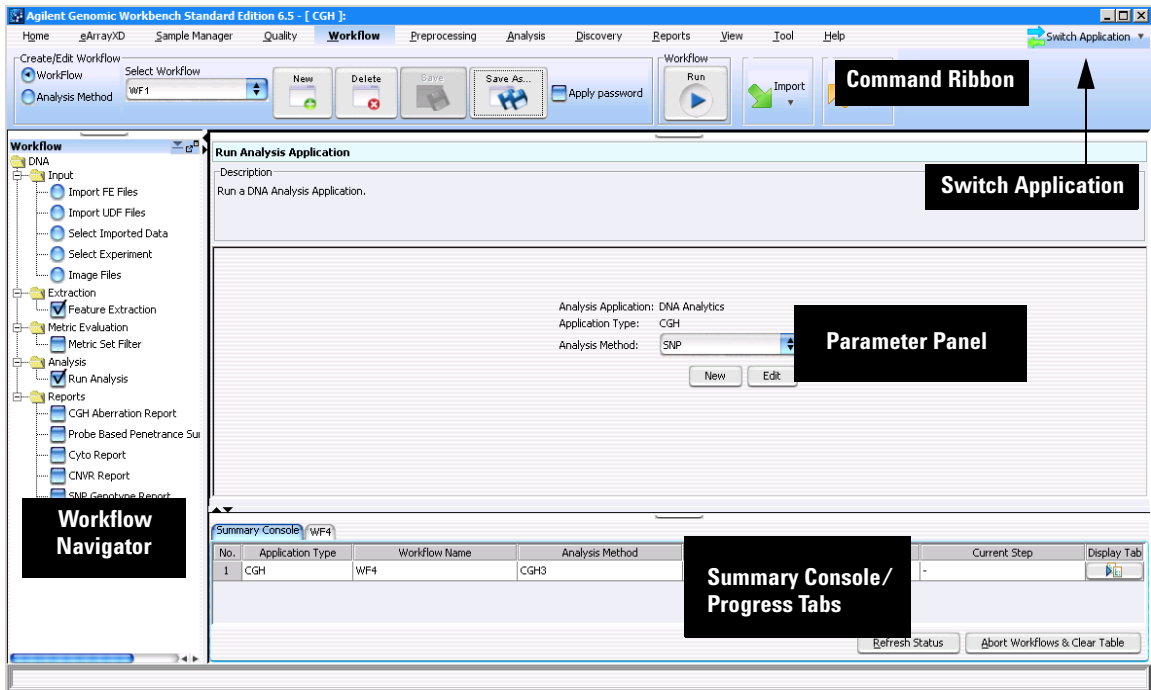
Agilent Genomic Workbench Standard Edition 6.5 - [ CGH ]:

Home eArrayXD Sample Manager Quality Workflow Preprocessing Analysis Discovery Reports View Tool Help

Switch Application

Create/Edit Workflow
WorkFlow
Analysis Method
Select Workflow
WF1
New
Delete
Save
Save As...
Apply password
Workflow
Run
Import

Command Ribbon

Workflow
DNA
Input
Import FE Files
Import UDF Files
Select Imported Data
Select Experiment
Image Files
Extraction
Feature Extraction
Metric Evaluation
Metric Set Filter
Analysis
Run Analysis
Reports
CGH Aberration Report
Probe Based Penetrance Su
Cyto Report
CNVR Report
SNP Genotype Report

Run Analysis Application
Description
Run a DNA Analysis Application.

Switch Application

Analysis Application: DNA Analytics
Application Type: CGH
Analysis Method: SNP
New Edit

Parameter Panel

Workflow Navigator

Summary Console WF4

| No. | Application Type | Workflow Name | Analysis Method | | Current Step | Display Tab |
|---|---|---|---|---|---|---|
| 1 | CGH | WF4 | CGH3 | | - | |

Summary Console/ Progress Tabs

Refresh Status
Abort Workflows & Clear Table